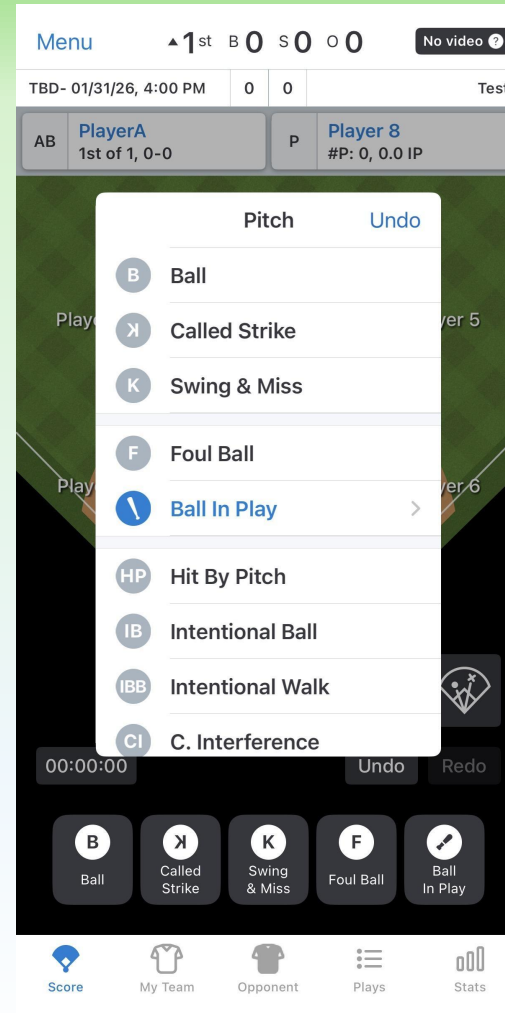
Menu ▲1st B 0 S 0 O 0 No video ?

TBD- 01/31/26, 4:00 PM | 0 | 0 | Test

AB PlayerA 1st of 1, 0-0

P Player 8 #P: 0, 0.0 IP

Playe

yer 5

Play

yer 6

Pitch Undo

B Ball

ꓘ Called Strike

K Swing & Miss

F Foul Ball

Ball In Play >

HP Hit By Pitch

IB Intentional Ball

IBB Intentional Walk

CI C. Interference

00:00:00

Undo Redo

B Ball

ꓘ Called Strike

K Swing & Miss

F Foul Ball

Ball In Play

Score My Team Opponent Plays Stats